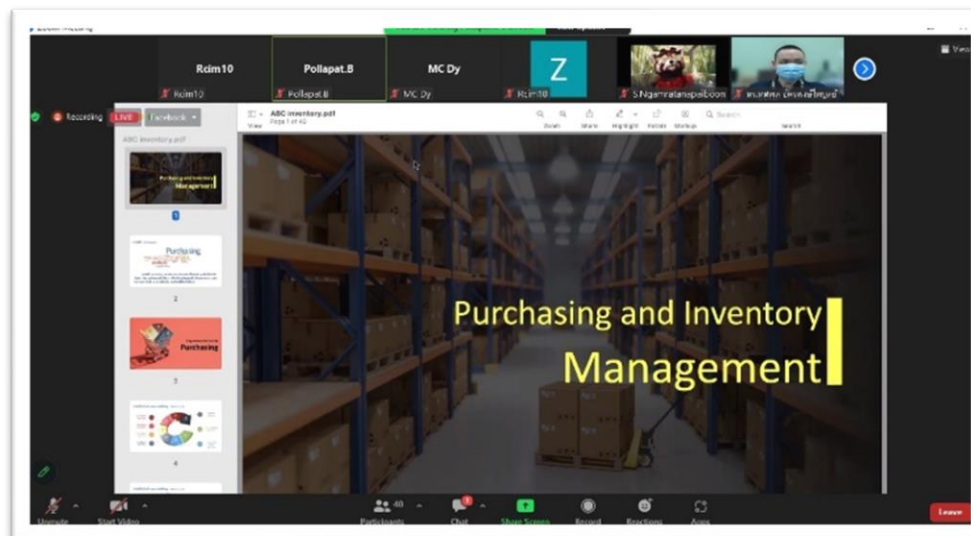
Zoom Meeting

Rcim10
Rcim10
Pollapat.B
Pollapat.B
MC Dy
MC Dy
Z
Rcim10
S.Ngamratanapaiboon
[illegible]

Recording
LIVE
Facebook

ABC inventory.pdf
ABC inventory.pdf
Page 1 of 40
View
Zoom
Share
Highlight
Rotate
Markup
Search

Purchasing and Inventory Management
1
Purchasing
2
Purchasing
3
4

Purchasing and Inventory
Management

Unmute
Start Video
Participants
40
Chat
Share Screen
Record
Reactions
Apps
Leave